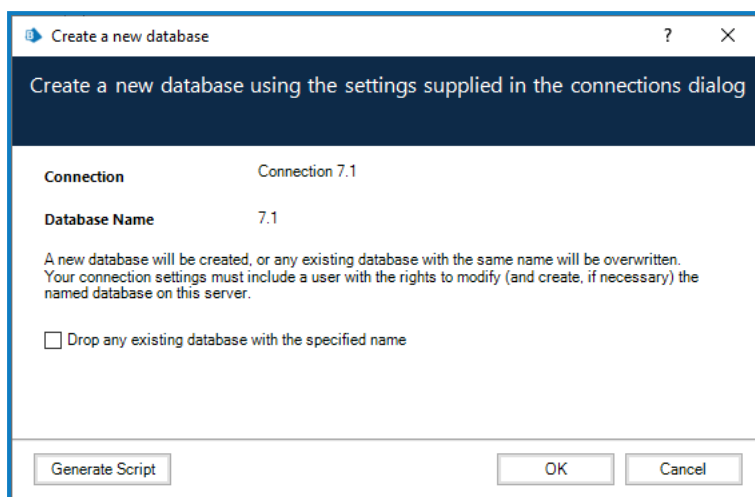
Create a new database

?

×

Create a new database using the settings supplied in the connections dialog

Connection
Connection 7.1

Database Name
7.1

A new database will be created, or any existing database with the same name will be overwritten. Your connection settings must include a user with the rights to modify (and create, if necessary) the named database on this server.

Drop any existing database with the specified name

Generate Script

OK

Cancel